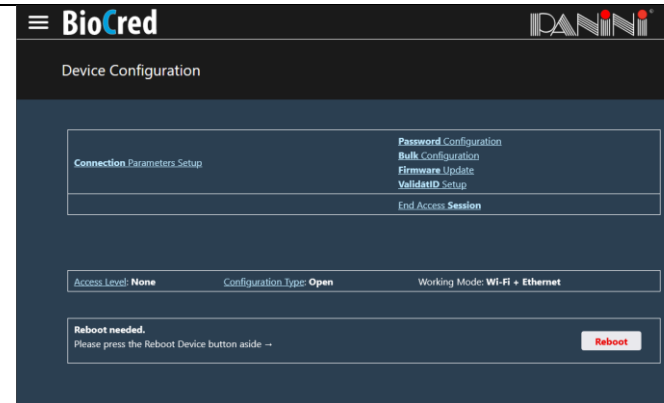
BioCred

PANINI

Device Configuration

| | |
|---|---|
| **Connection** Parameters Setup | **Password** Configuration<br>**Bulk** Configuration<br>**Firmware** Update<br>**ValidatID** Setup |
| | End Access **Session** |

Access Level: **None** Configuration Type: **Open** Working Mode: **Wi-Fi + Ethernet**

**Reboot needed.**
Please press the Reboot Device button aside →

Reboot